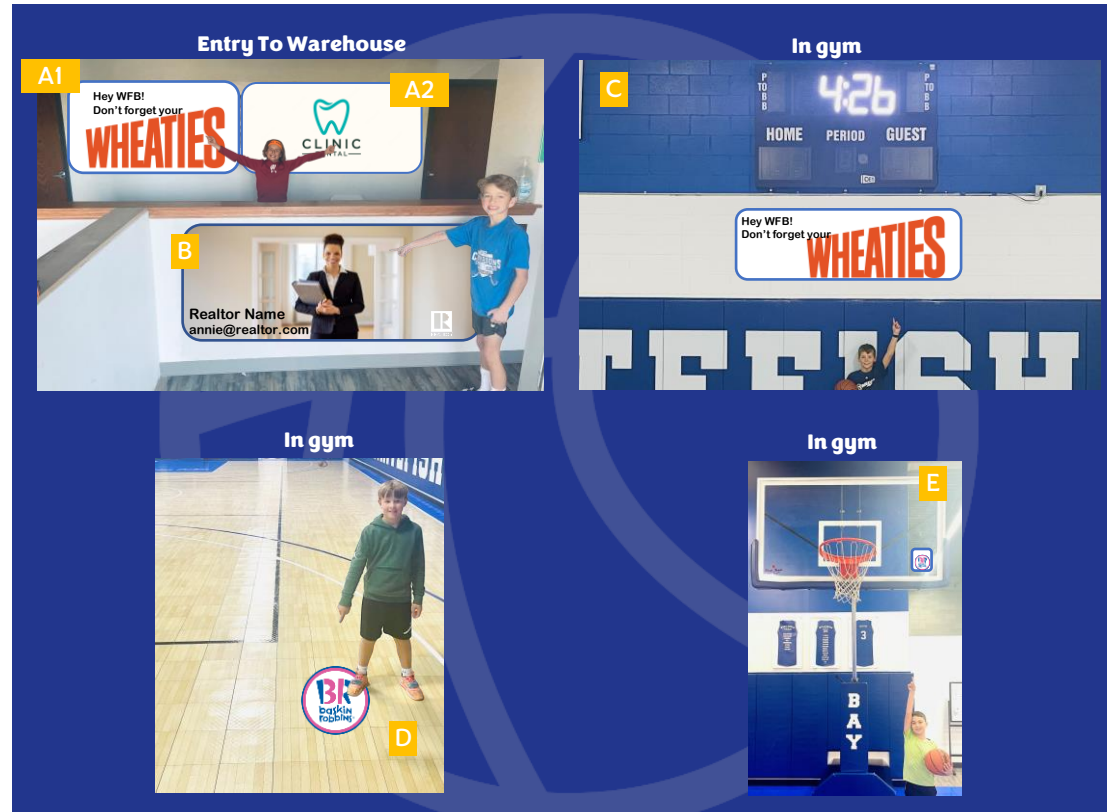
Entry To Warehouse

A1

Hey WFB!
Don't forget your
WHEATIES

A2

CLINIC
DENTAL

B

Realtor Name
annie@realtor.com

In gym

C

4:26

HOME PERIOD GUEST

Hey WFB!
Don't forget your
WHEATIES

In gym

BR
baskin robbins

D

In gym

E

3

BAY